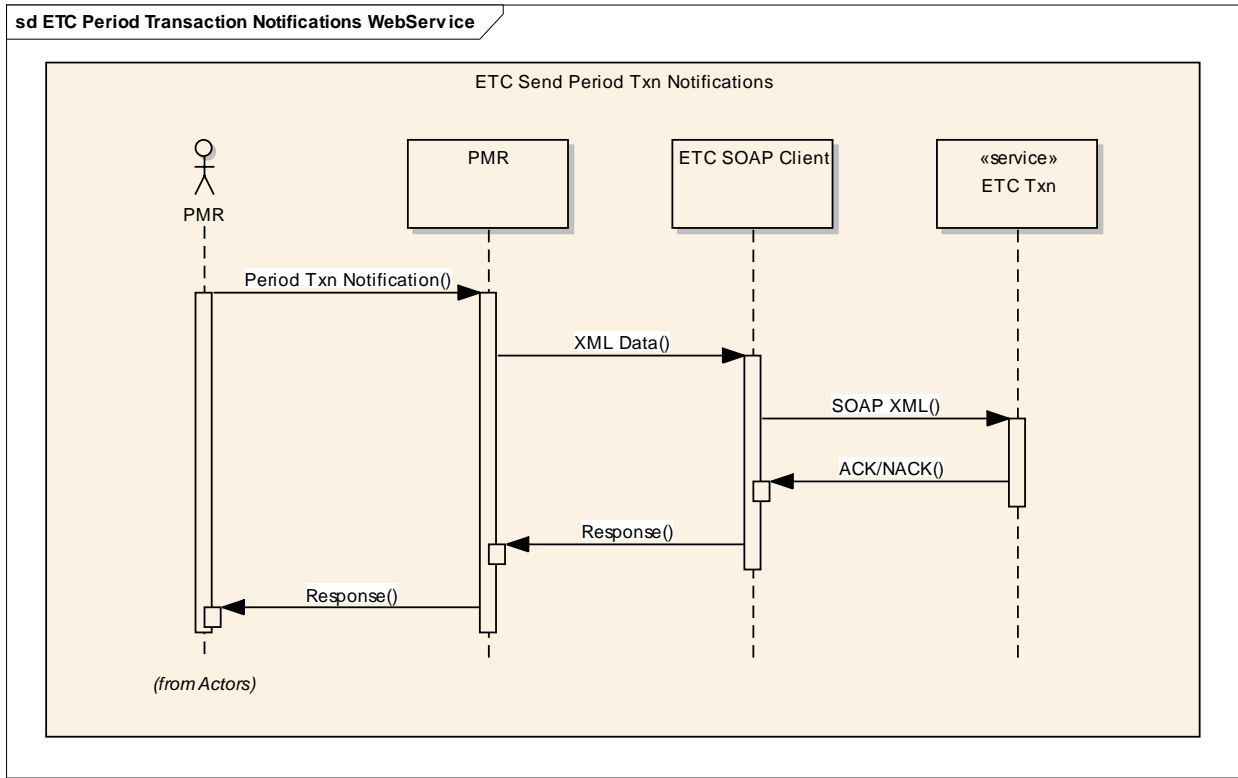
sd ETC Period Transaction Notifications WebService

ETC Send Period Txn Notifications

PMR

PMR

ETC SOAP Client

«service»
ETC Txn

Period Txn Notification()

XML Data()

SOAP XML()

ACK/NACK()

Response()

Response()

(from Actors)